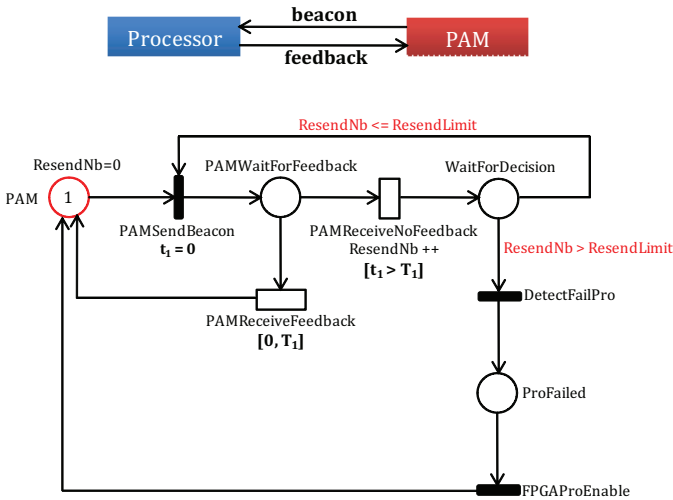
Processor

beacon

feedback

PAM

ResendNb <= ResendLimit

ResendNb=0

PAMWaitForFeedback

WaitForDecision

PAM

1

PAMSendBeacon
$t_1 = 0$

PAMReceiveNoFeedback
ResendNb ++
$[t_1 > T_1]$

ResendNb > ResendLimit

DetectFailPro

PAMReceiveFeedback
$[0, T_1]$

ProFailed

FPGAProEnable